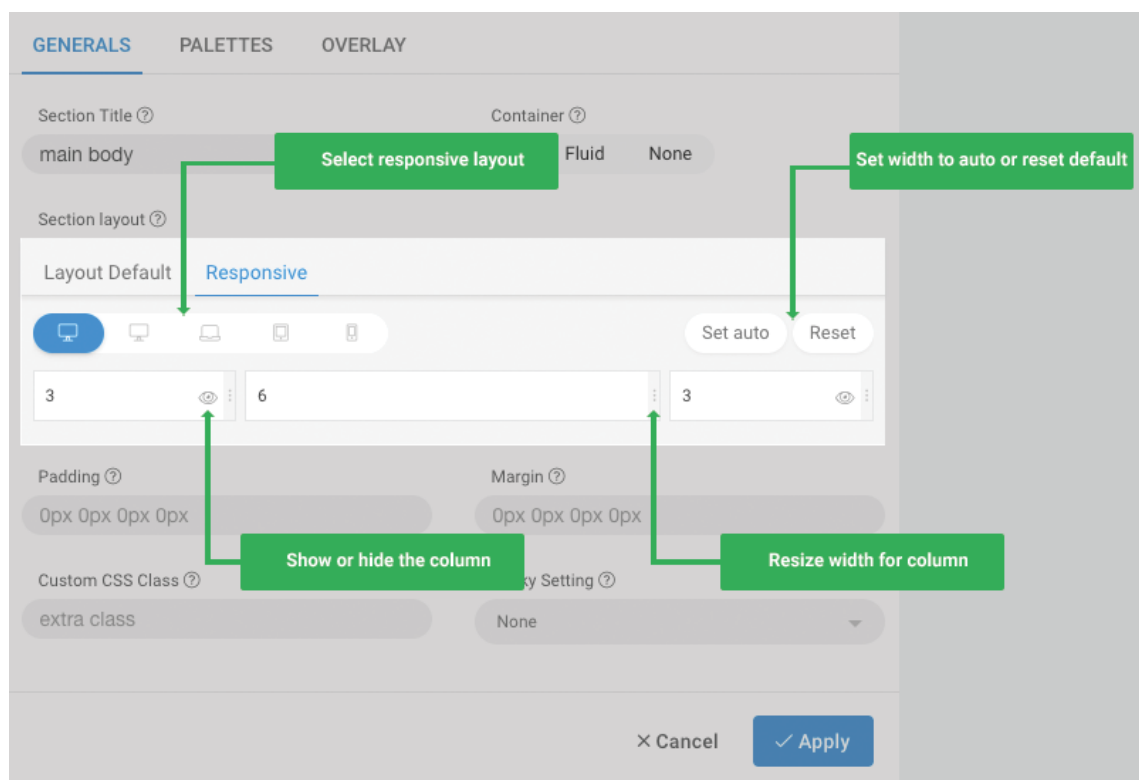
GENERALS PALETTES OVERLAY

Section Title ⓘ

main body

Select responsive layout

Container ⓘ

Fluid None

Set width to auto or reset default

Section layout ⓘ

Layout Default Responsive

Set auto Reset

3

6

3

Padding ⓘ

0px 0px 0px 0px

Margin ⓘ

0px 0px 0px 0px

Show or hide the column

Resize width for column

Custom CSS Class ⓘ

extra class

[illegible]ky Setting ⓘ

None

× Cancel

✓ Apply